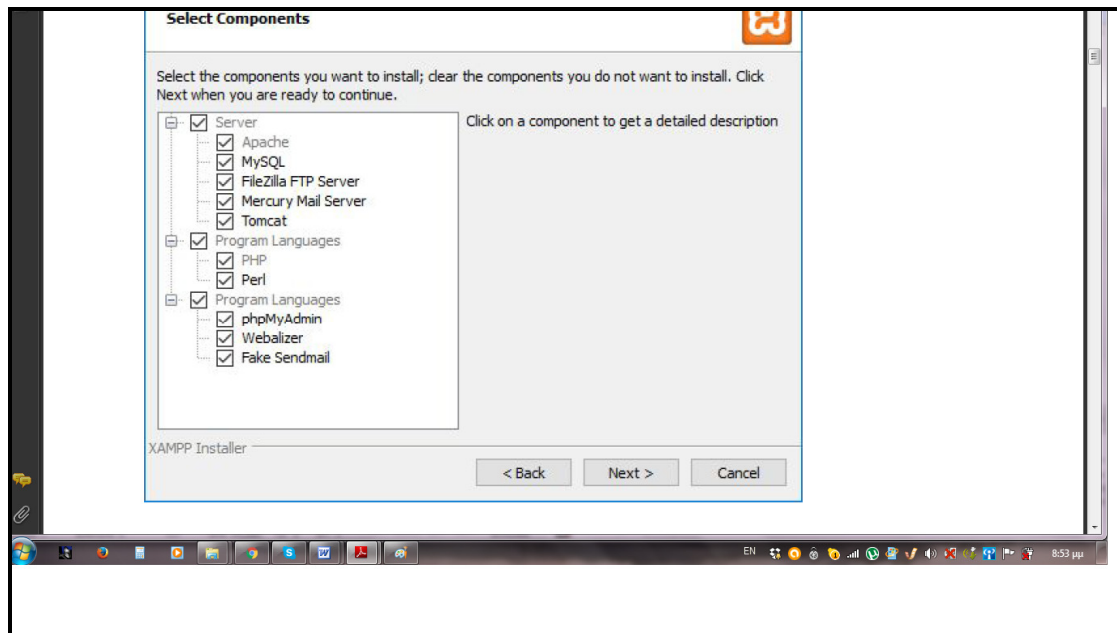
Select Components

Select the components you want to install; clear the components you do not want to install. Click Next when you are ready to continue.

Server
Apache
MySQL
FileZilla FTP Server
Mercury Mail Server
Tomcat
Program Languages
PHP
Perl
Program Languages
phpMyAdmin
Webalizer
Fake Sendmail

Click on a component to get a detailed description

XAMPP Installer

< Back
Next >
Cancel

EN
8:53 μμ